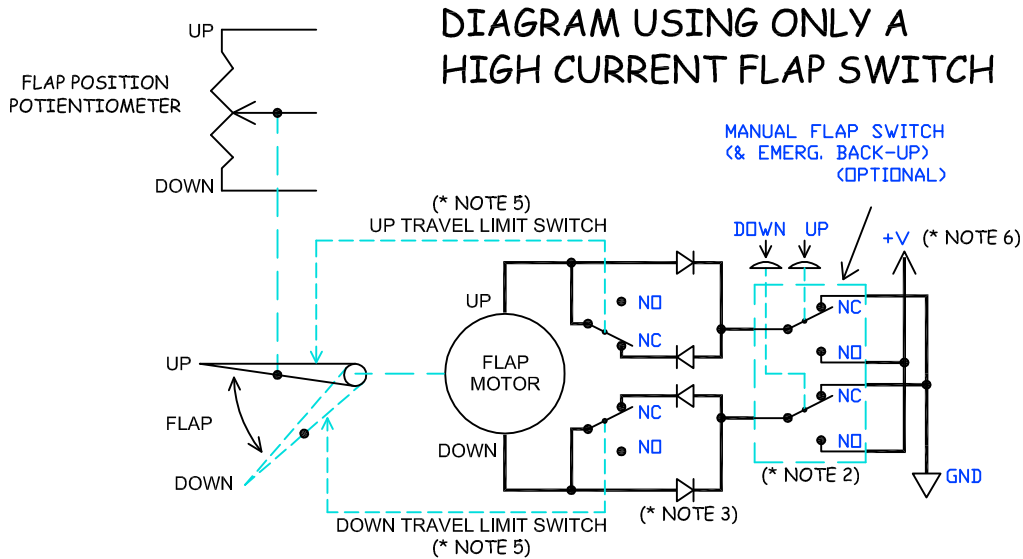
DIAGRAM USING ONLY A HIGH CURRENT FLAP SWITCH

UP

FLAP POSITION POTIENTIOMETER

DOWN

MANUAL FLAP SWITCH (& EMERG. BACK-UP) (OPTIONAL)

(* NOTE 5)
UP TRAVEL LIMIT SWITCH

DOWN UP

+V (* NOTE 6)

UP

NO

NC

NC

NO

FLAP MOTOR

UP

FLAP

DOWN

NC

NO

NC

NO

DOWN

(* NOTE 2)

GND

(* NOTE 3)

DOWN TRAVEL LIMIT SWITCH
(* NOTE 5)